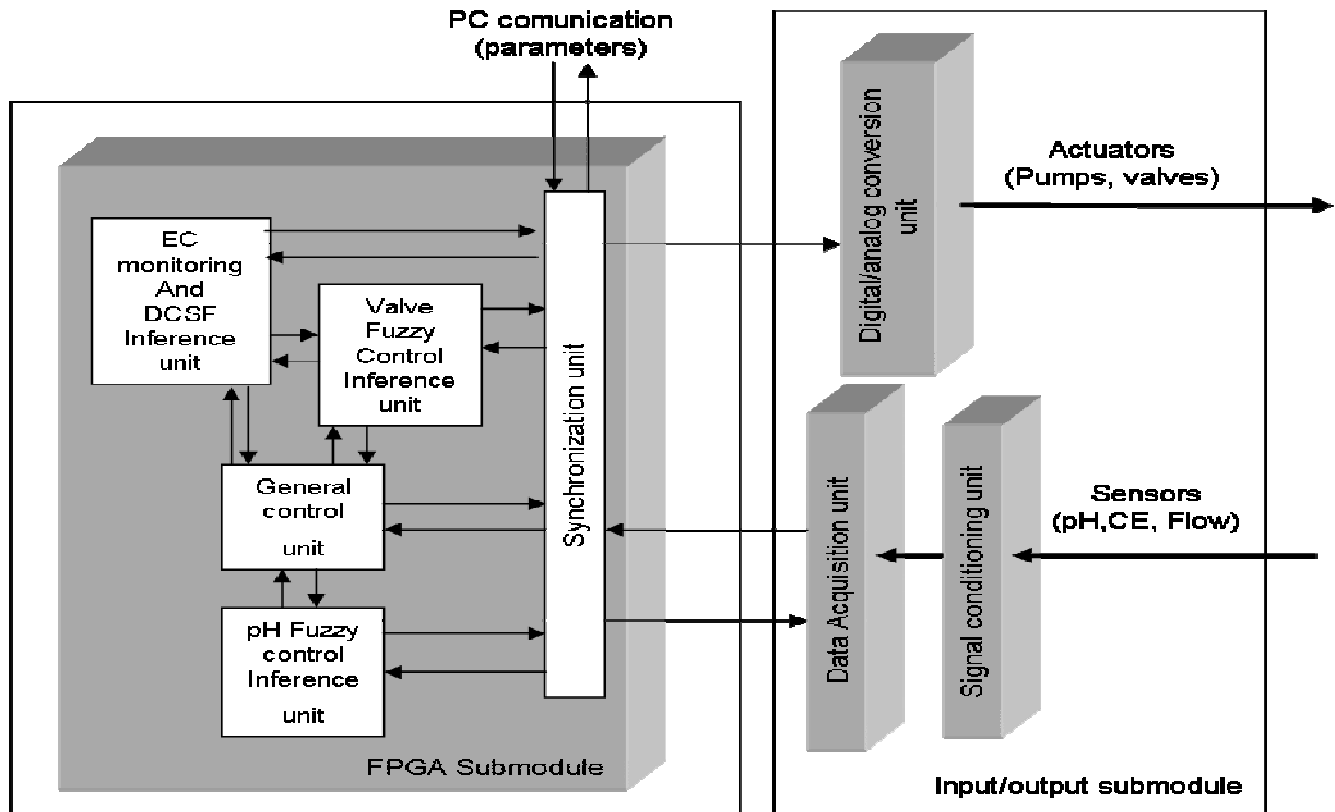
PC comunication
(parameters)

EC monitoring And DCSF Inference unit

Valve Fuzzy Control Inference unit

General control unit

pH Fuzzy control Inference unit

Synchronization unit

FPGA Submodule

Digital/analog conversion unit

Actuators
(Pumps, valves)

Data Acquisition unit

Signal conditioning unit

Sensors
(pH,CE, Flow)

Input/output submodule